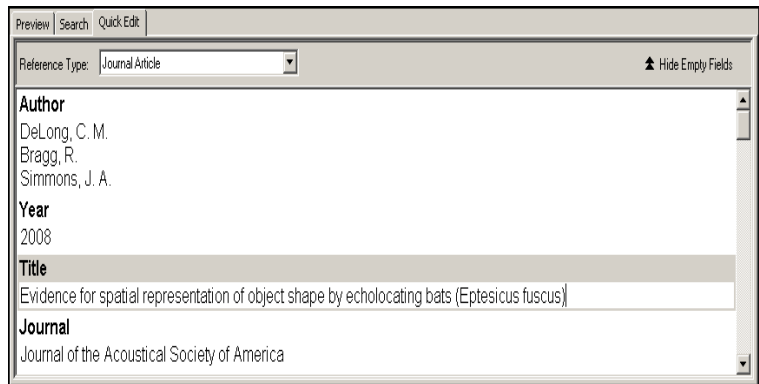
Preview | Search | Quick Edit

Reference Type: Journal Article

Hide Empty Fields

Author
DeLong, C. M.
Bragg, R.
Simmons, J. A.

Year
2008

Title
Evidence for spatial representation of object shape by echolocating bats (Eptesicus fuscus)

Journal
Journal of the Acoustical Society of America